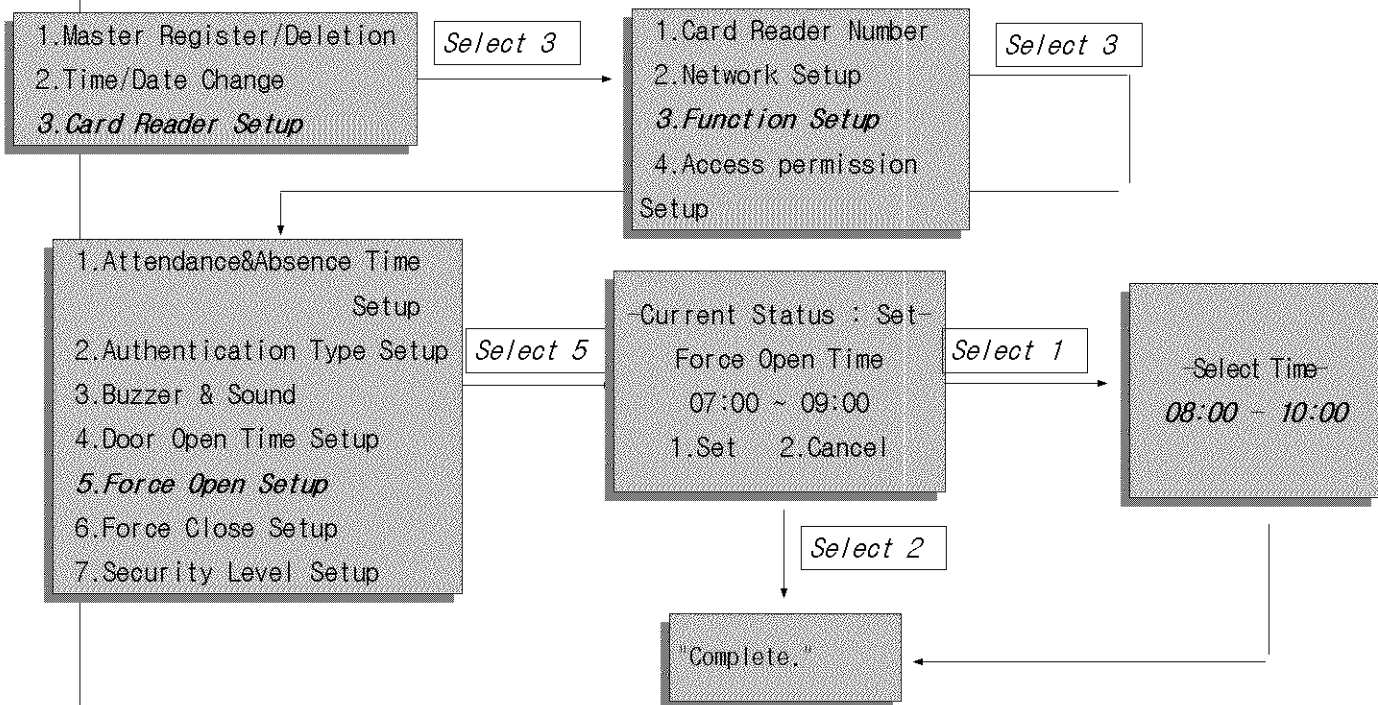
1.Master Register/Deletion
2.Time/Date Change
3.Card Reader Setup

Select 3

1.Card Reader Number
2.Network Setup
3.Function Setup
4.Access permission Setup

Select 3

1.Attendance&Absence Time Setup
2.Authentication Type Setup
3.Buzzer & Sound
4.Door Open Time Setup
5.Force Open Setup
6.Force Close Setup
7.Security Level Setup

Select 5

-Current Status : Set-
Force Open Time
07:00 ~ 09:00
1.Set 2.Cancel

Select 1

-Select Time-
08:00 ~ 10:00

Select 2

"Complete."